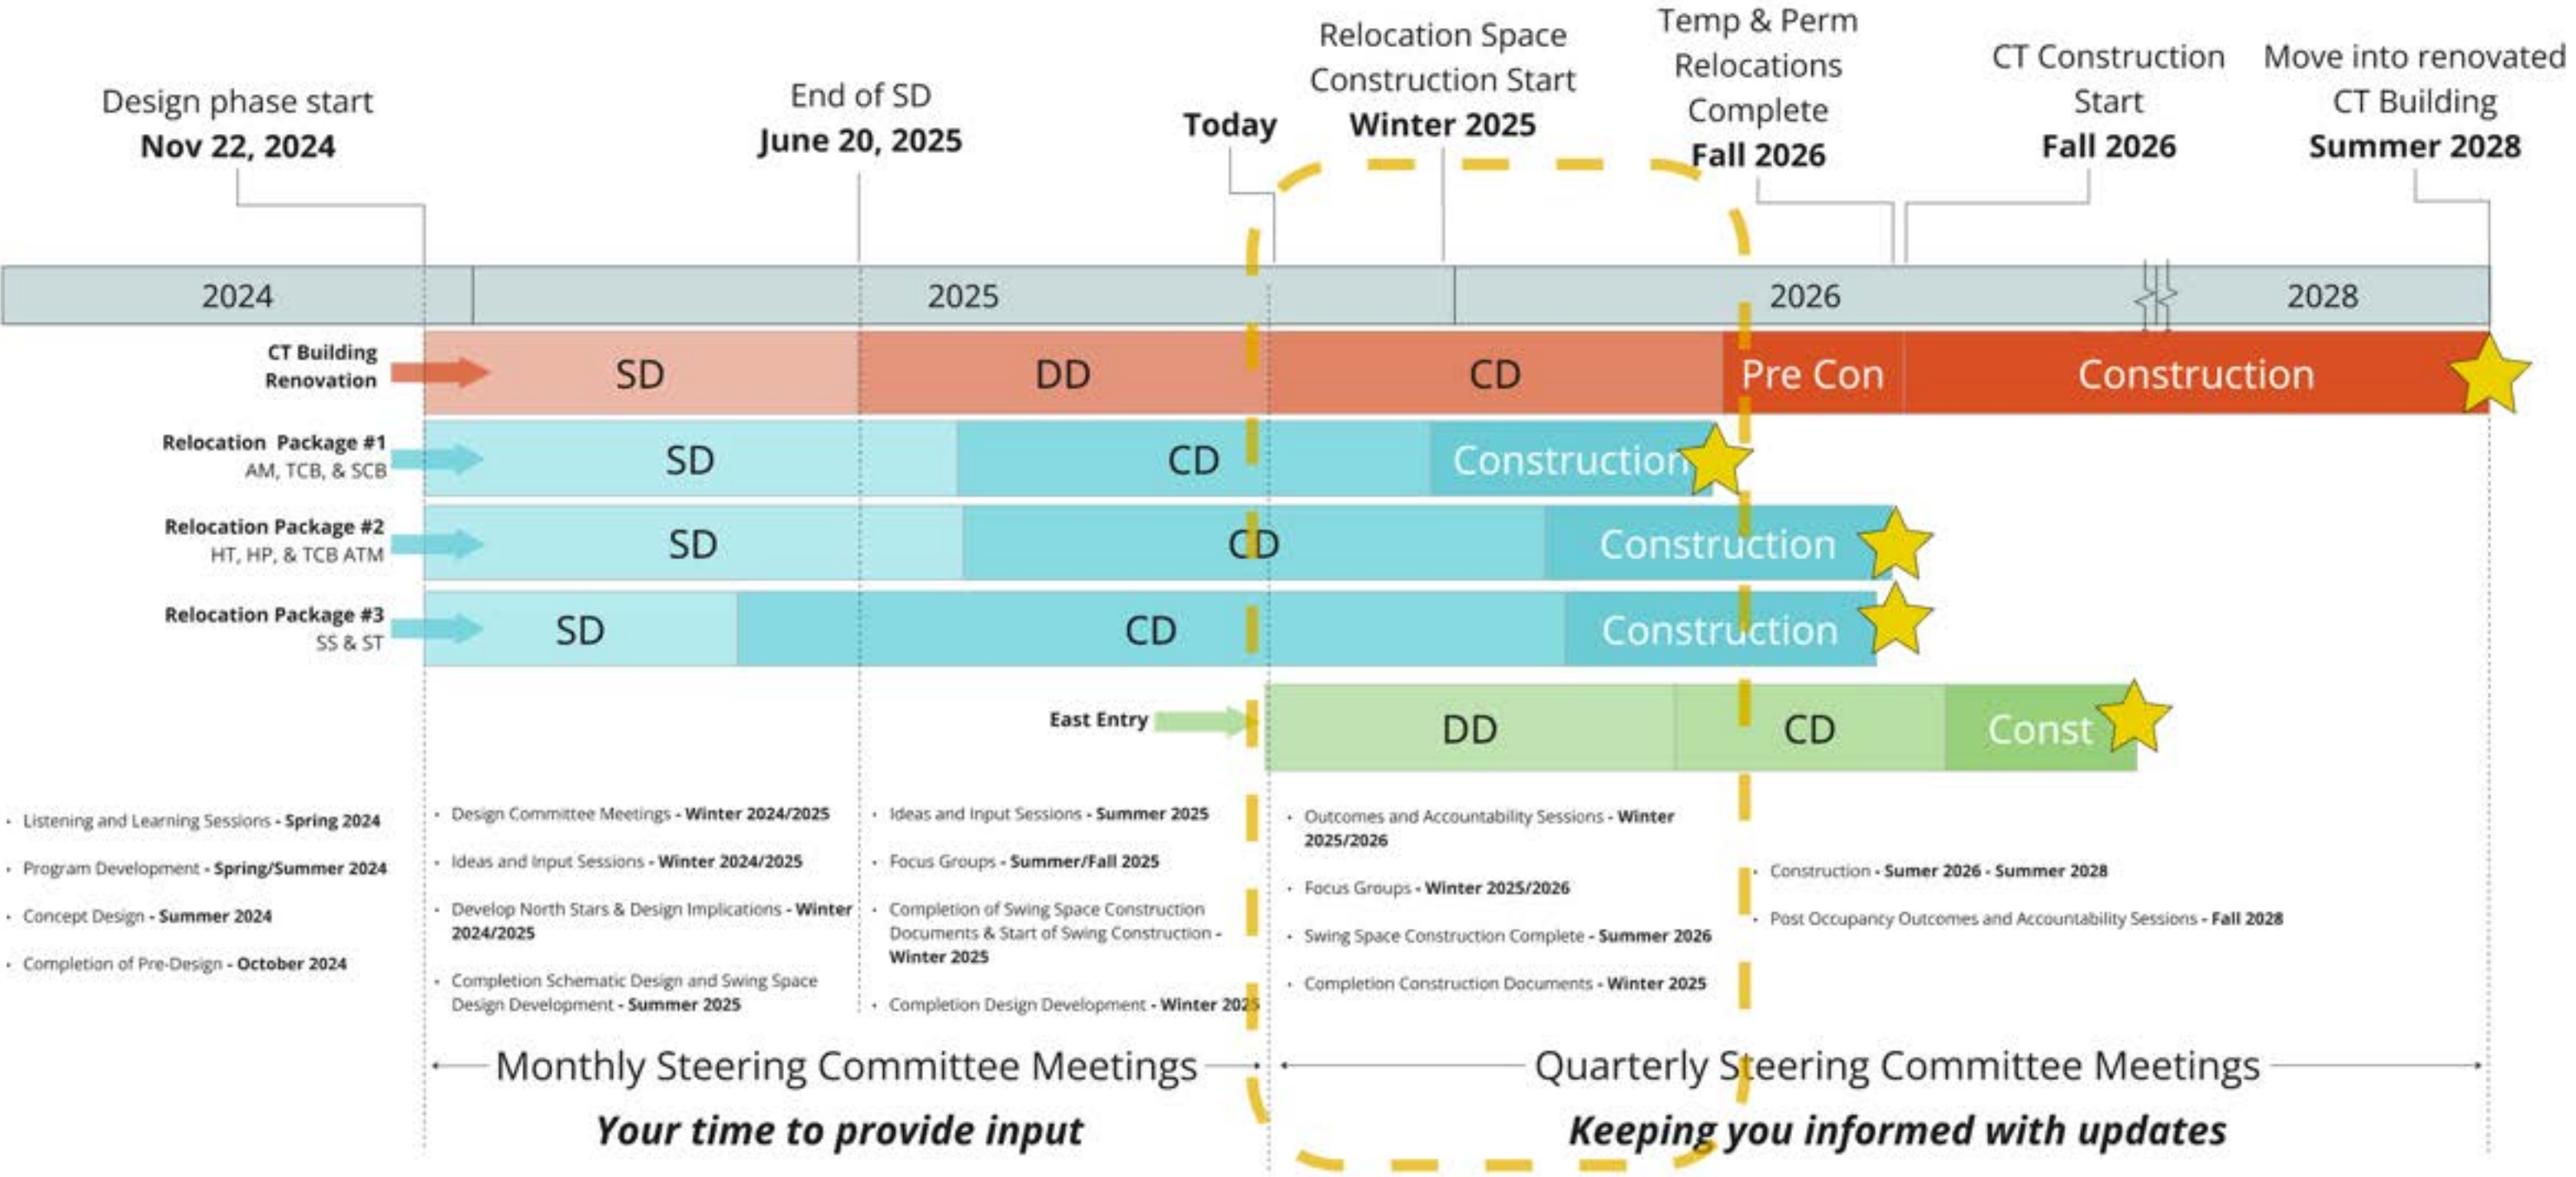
Design phase start
Nov 22, 2024

End of SD
June 20, 2025

Today

Relocation Space Construction Start
Winter 2025

Temp & Perm Relocations Complete
Fall 2026

CT Construction Start
Fall 2026

Move into renovated CT Building
Summer 2028

2024 | 2025 | 2026 | 2028

CT Building Renovation
SD | DD | CD | Pre Con | Construction

Relocation Package #1
AM, TCB, & SCB
SD | CD | Construction

Relocation Package #2
HT, HP, & TCB ATM
SD | CD | Construction

Relocation Package #3
SS & ST
SD | CD | Construction

East Entry
DD | CD | Const

- Listening and Learning Sessions - Spring 2024
- Program Development - Spring/Summer 2024
- Concept Design - Summer 2024
- Completion of Pre-Design - October 2024

- Design Committee Meetings - Winter 2024/2025
- Ideas and Input Sessions - Winter 2024/2025
- Develop North Stars & Design Implications - Winter 2024/2025
- Completion Schematic Design and Swing Space Design Development - Summer 2025

- Ideas and Input Sessions - Summer 2025
- Focus Groups - Summer/Fall 2025
- Completion of Swing Space Construction Documents & Start of Swing Construction - Winter 2025
- Completion Design Development - Winter 2025

- Outcomes and Accountability Sessions - Winter 2025/2026
- Focus Groups - Winter 2025/2026
- Swing Space Construction Complete - Summer 2026
- Completion Construction Documents - Winter 2025

- Construction - Sumer 2026 - Summer 2028
- Post Occupancy Outcomes and Accountability Sessions - Fall 2028

Monthly Steering Committee Meetings
Your time to provide input

Quarterly Steering Committee Meetings
Keeping you informed with updates